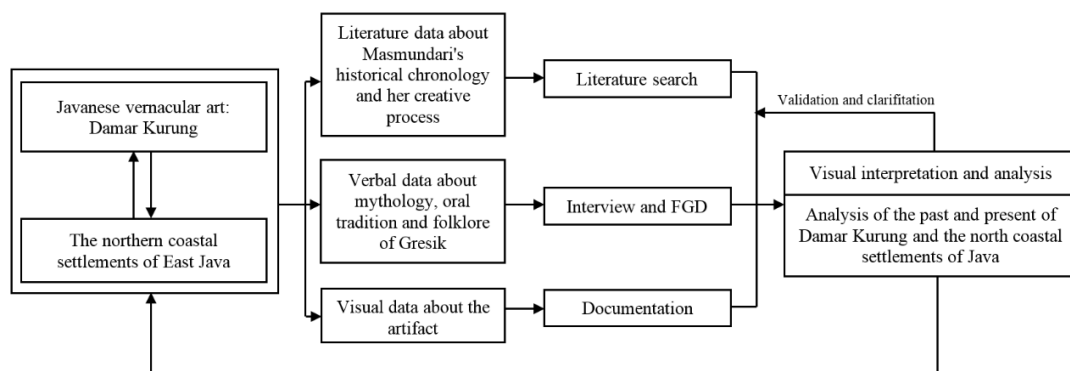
Javanese vernacular art: Damar Kurung

The northern coastal settlements of East Java

Literature data about Masmundari's historical chronology and her creative process

Literature search

Verbal data about mythology, oral tradition and folklore of Gresik

Interview and FGD

Visual data about the artifact

Documentation

Validation and clarifitation

Visual interpretation and analysis

Analysis of the past and present of Damar Kurung and the north coastal settlements of Java